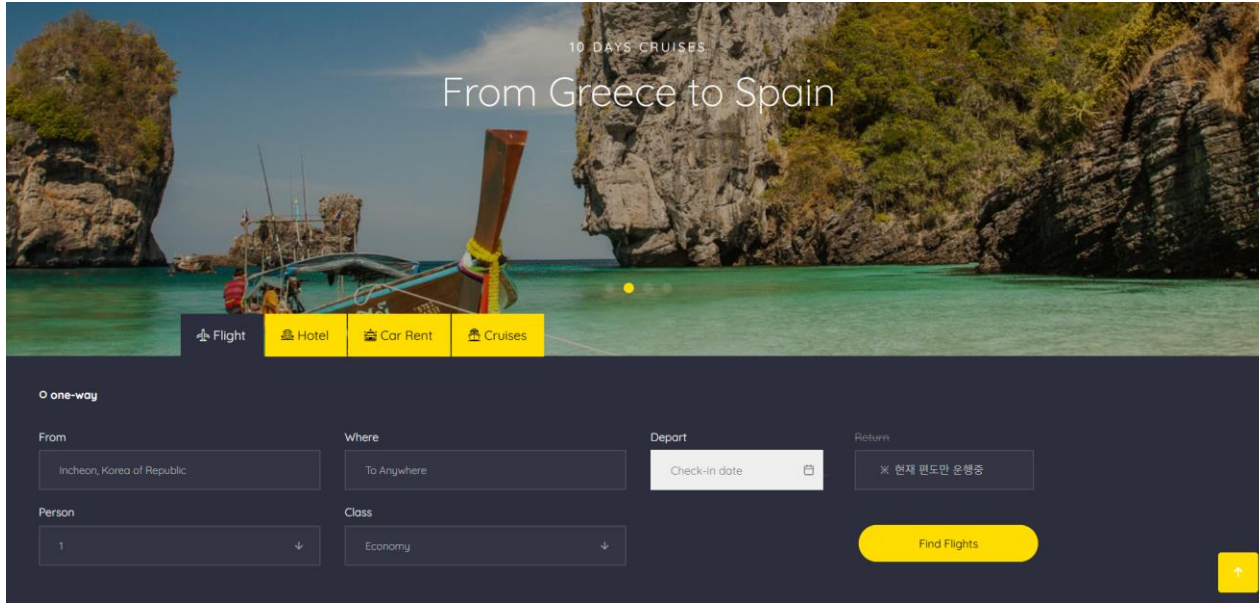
10 DAYS CRUISES

From Greece to Spain

Flight | Hotel | Car Rent | Cruises

one-way

From
Incheon, Korea of Republic

Where
To Anywhere

Depart
Check-in date

Return
※ 현재 편도만 운행중

Person
1

Class
Economy

Find Flights